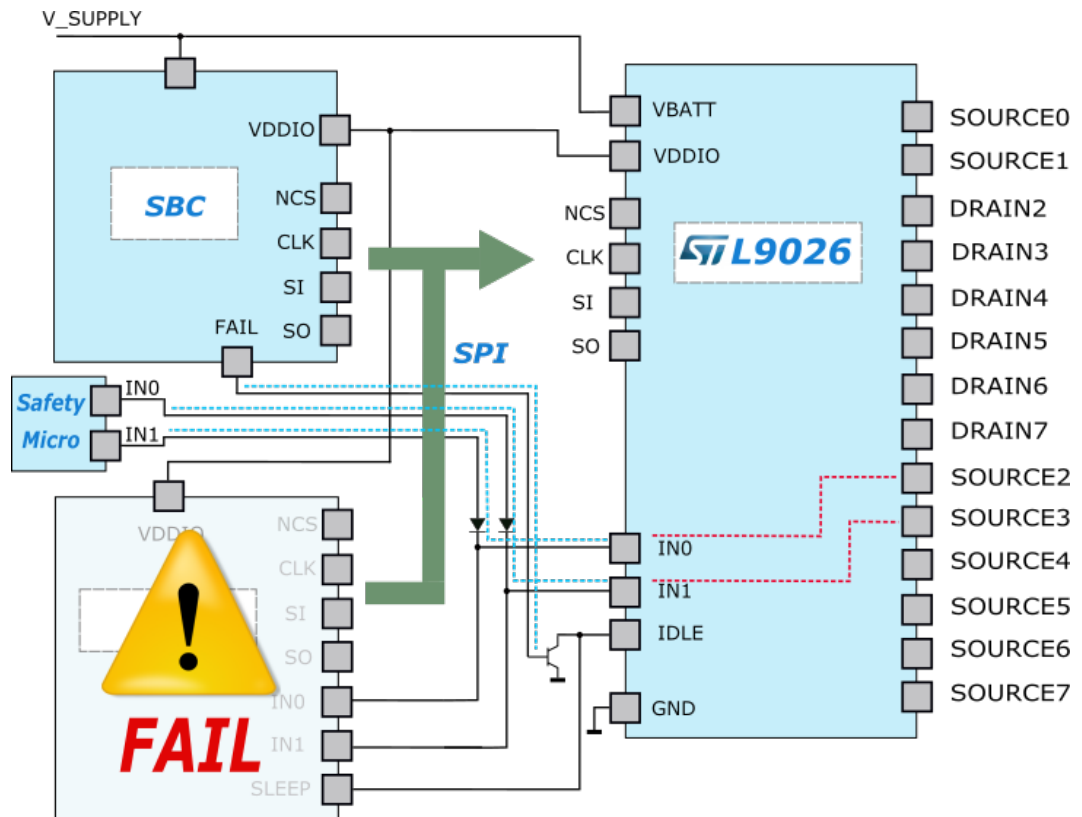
V_SUPPLY

VDDIO
NCS
CLK
SI
SO
FAIL
SBC

Safety Micro
IN0
IN1

SPI

VBATT
VDDIO
NCS
CLK
SI
SO
L9026
IN0
IN1
IDLE
GND

SOURCE0
SOURCE1
DRAIN2
DRAIN3
DRAIN4
DRAIN5
DRAIN6
DRAIN7
SOURCE2
SOURCE3
SOURCE4
SOURCE5
SOURCE6
SOURCE7

VDDIO
NCS
CLK
SI
SO
IN0
IN1
SLEEP
FAIL